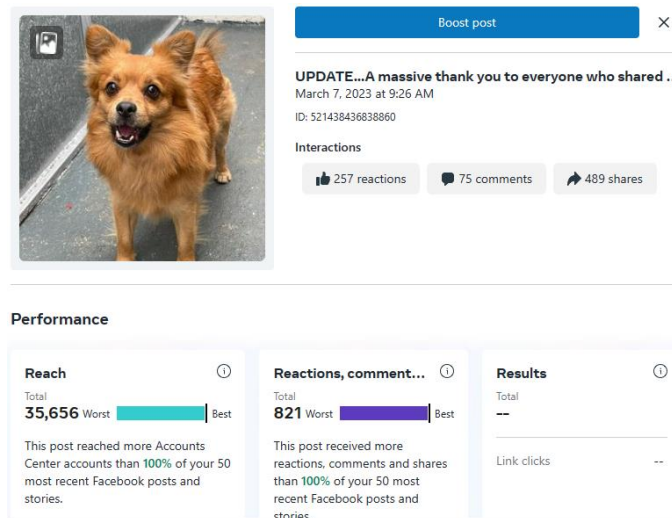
Boost post

×

UPDATE...A massive thank you to everyone who shared .
March 7, 2023 at 9:26 AM

ID: 521438436838860

Interactions

257 reactions

75 comments

489 shares

Performance

Reach
Total
35,656 Worst Best

This post reached more Accounts Center accounts than 100% of your 50 most recent Facebook posts and stories.

Reactions, comment...
Total
821 Worst Best

This post received more reactions, comments and shares than 100% of your 50 most recent Facebook posts and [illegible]

Results
Total
--

Link clicks --